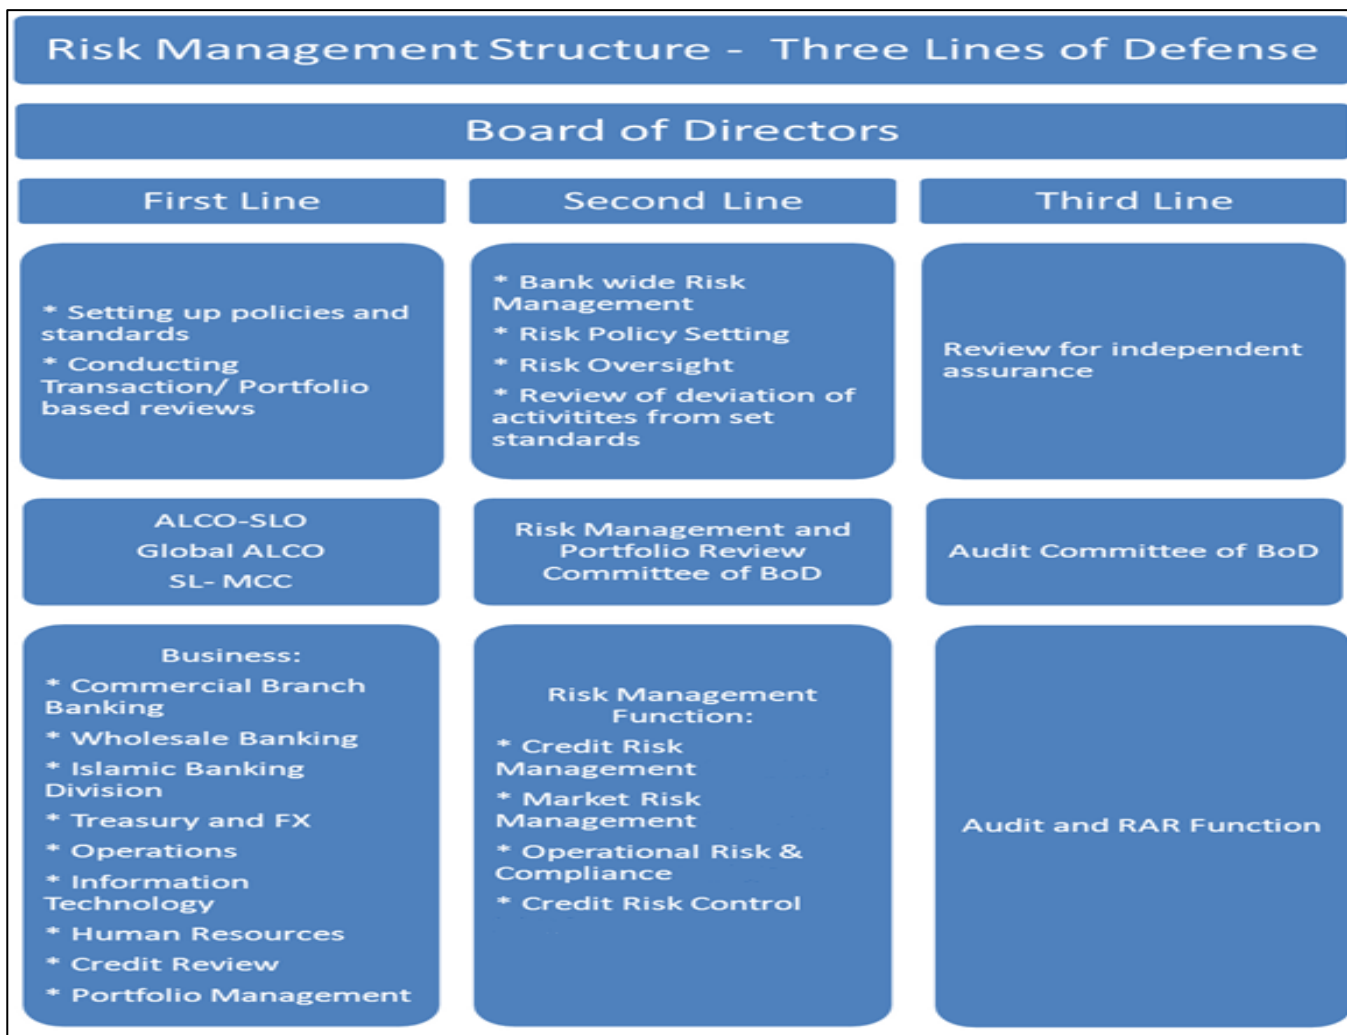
Risk Management Structure - Three Lines of Defense

Board of Directors

First Line

Second Line

Third Line

* Setting up policies and standards
* Conducting Transaction/ Portfolio based reviews

* Bank wide Risk Management
* Risk Policy Setting
* Risk Oversight
* Review of deviation of activitites from set standards

Review for independent assurance

ALCO-SLO
Global ALCO
SL- MCC

Risk Management and Portfolio Review Committee of BoD

Audit Committee of BoD

Business:
* Commercial Branch Banking
* Wholesale Banking
* Islamic Banking Division
* Treasury and FX
* Operations
* Information Technology
* Human Resources
* Credit Review
* Portfolio Management

Risk Management Function:
* Credit Risk Management
* Market Risk Management
* Operational Risk & Compliance
* Credit Risk Control

Audit and RAR Function